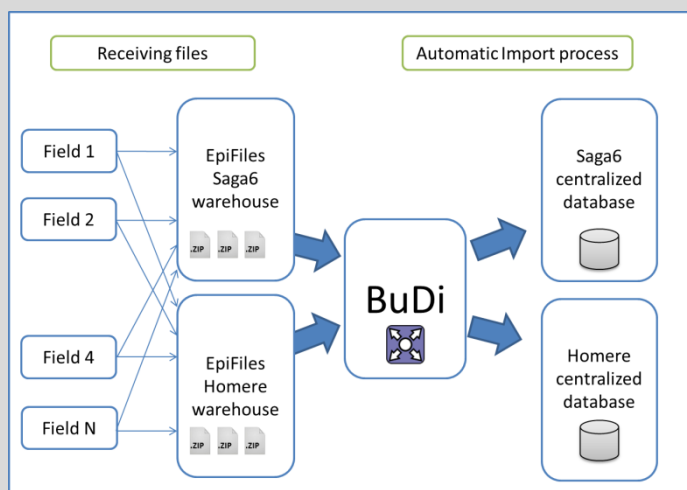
Receiving files

Automatic Import process

Field 1

Field 2

Field 4

Field N

EpiFiles Saga6 warehouse

.ZIP .ZIP .ZIP

EpiFiles Homere warehouse

.ZIP .ZIP .ZIP

BuDi

Saga6 centralized database

Homere centralized database